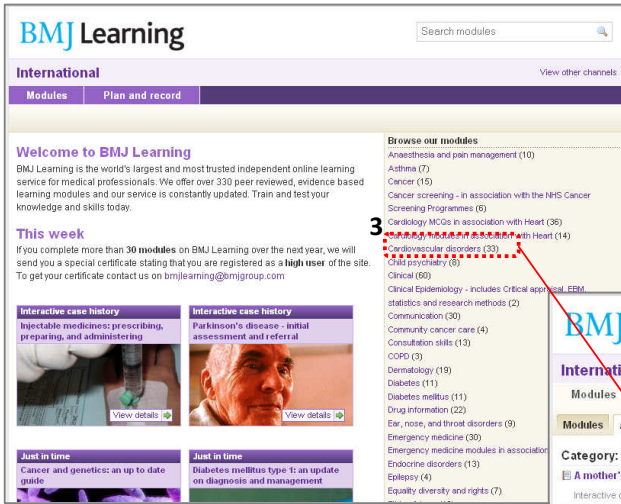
BMJ Learning

Search modules

International

View other channels

Modules | Plan and record

Welcome to BMJ Learning

BMJ Learning is the world's largest and most trusted independent online learning service for medical professionals. We offer over 330 peer reviewed, evidence based learning modules and our service is constantly updated. Train and test your knowledge and skills today.

This week

If you complete more than 30 modules on BMJ Learning over the next year, we will send you a special certificate stating that you are registered as a high user of the site. To get your certificate contact us on bmjlearning@bmjgroup.com

Interactive case history
Injectable medicines: prescribing, preparing, and administering
View details

Interactive case history
Parkinson's disease - initial assessment and referral
View details

Just in time
Cancer and genetics: an up to date guide

Just in time
Diabetes mellitus type 1: an update on diagnosis and management

Browse our modules
Anaesthesia and pain management (10)
Asthma (7)
Cancer (15)
Cancer screening - in association with the NHS Cancer Screening Programmes (6)
Cardiology MCQs in association with Heart (36)
Cardiology modules in association with Heart (14)
3
Cardiovascular disorders (33)
Child psychiatry (8)
Clinical (60)
Clinical Epidemiology - includes Critical appraisal, EBM, statistics and research methods (2)
Communication (30)
Community cancer care (4)
Consultation skills (13)
COPD (3)
Dermatology (19)
Diabetes (11)
Diabetes mellitus (11)
Drug information (22)
Ear, nose, and throat disorders (9)
Emergency medicine (30)
Emergency medicine modules in associatio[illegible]
Endocrine disorders (13)
Epilepsy (4)
Equality diversity and rights (7)

BMJ
Internati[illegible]
Modules
Modules
Category:
A mother'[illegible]
Interactive c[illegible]